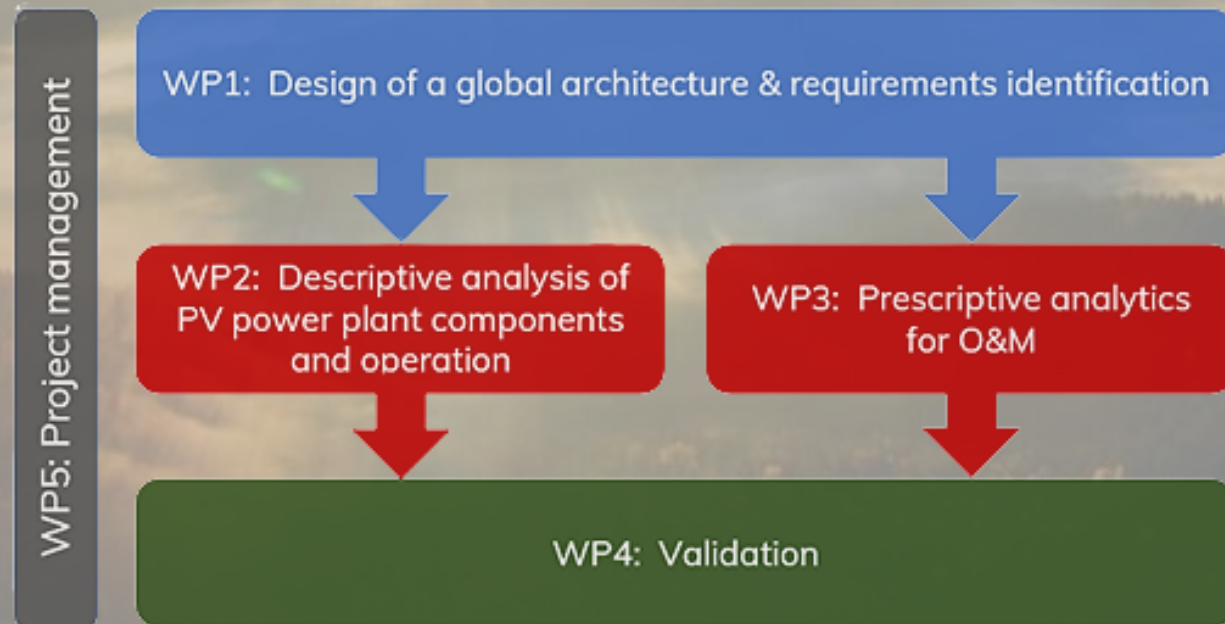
WP5: Project management

WP1: Design of a global architecture & requirements identification

WP2: Descriptive analysis of PV power plant components and operation

WP3: Prescriptive analytics for O&M

WP4: Validation